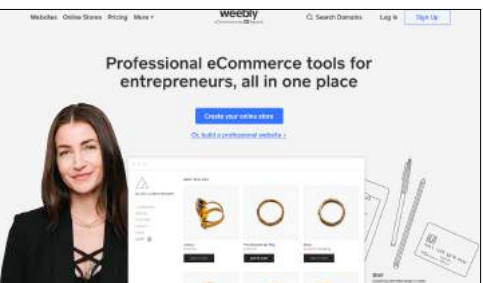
Websites Online Stores Pricing More ▾

weebly

Search Domains Log in Sign Up

Professional eCommerce tools for entrepreneurs, all in one place

Create your online store

Or build a professional website ›

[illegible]